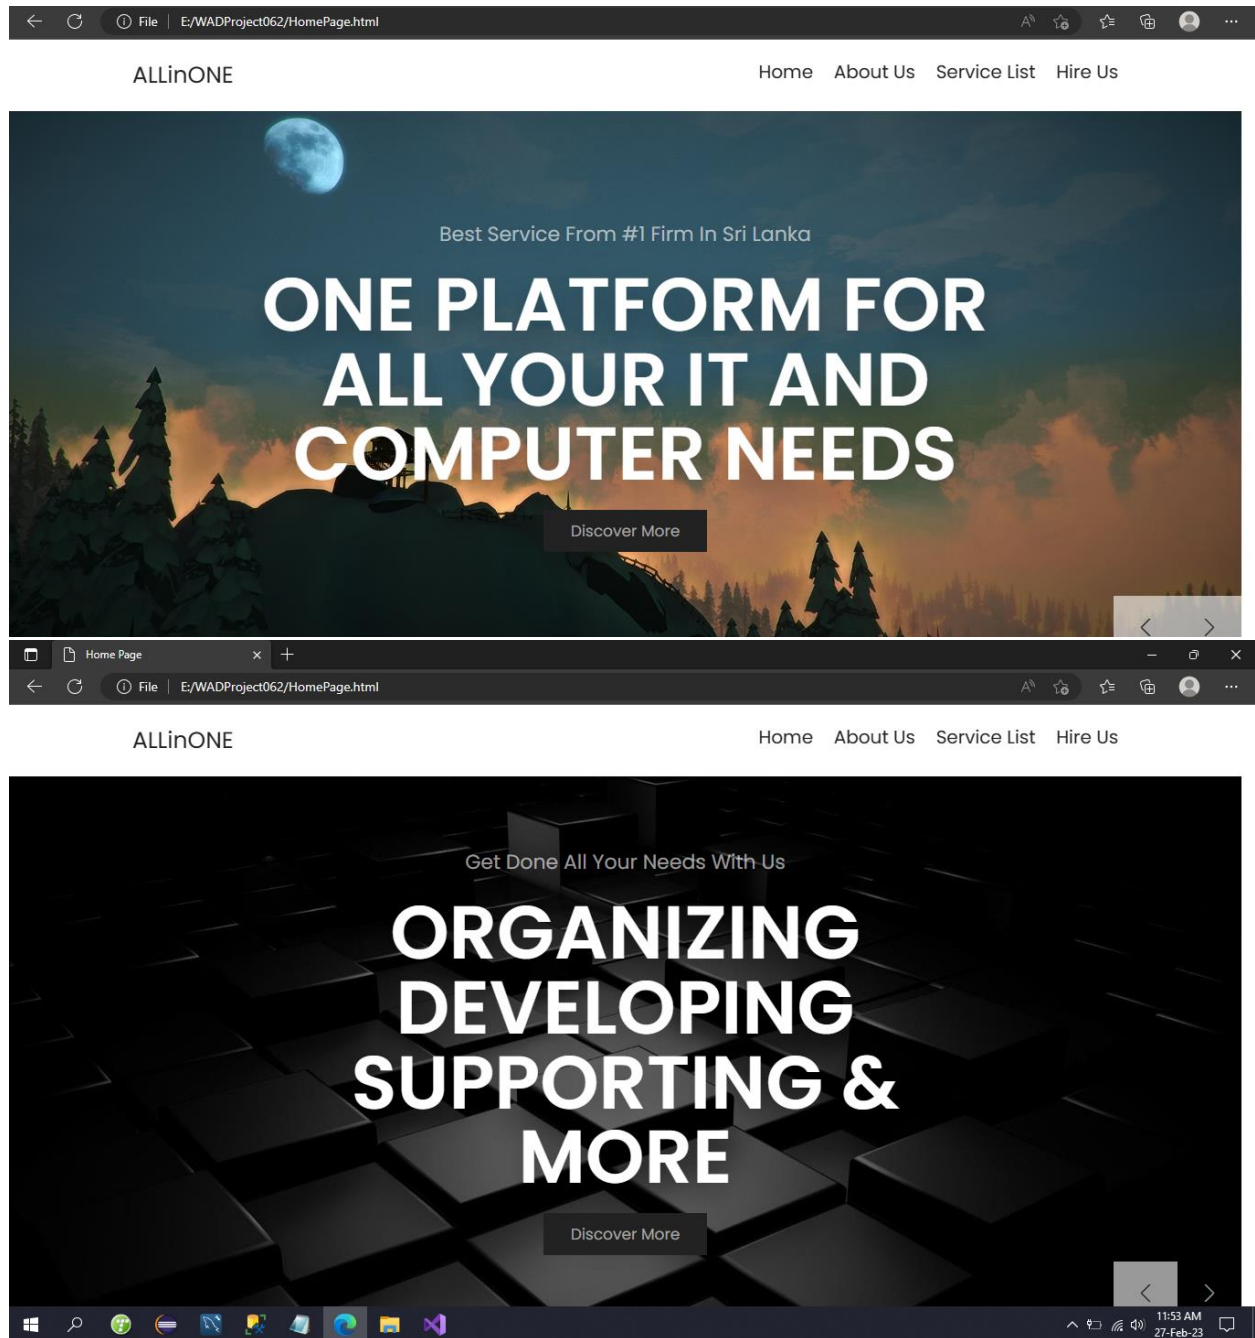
File | E:/WADProject062/HomePage.html

ALLinONE

Home About Us Service List Hire Us

Best Service From #1 Firm In Sri Lanka

ONE PLATFORM FOR ALL YOUR IT AND COMPUTER NEEDS

Discover More

Home Page

File | E:/WADProject062/HomePage.html

ALLinONE

Home About Us Service List Hire Us

Get Done All Your Needs With Us

ORGANIZING DEVELOPING SUPPORTING & MORE

Discover More

11:53 AM
27-Feb-23